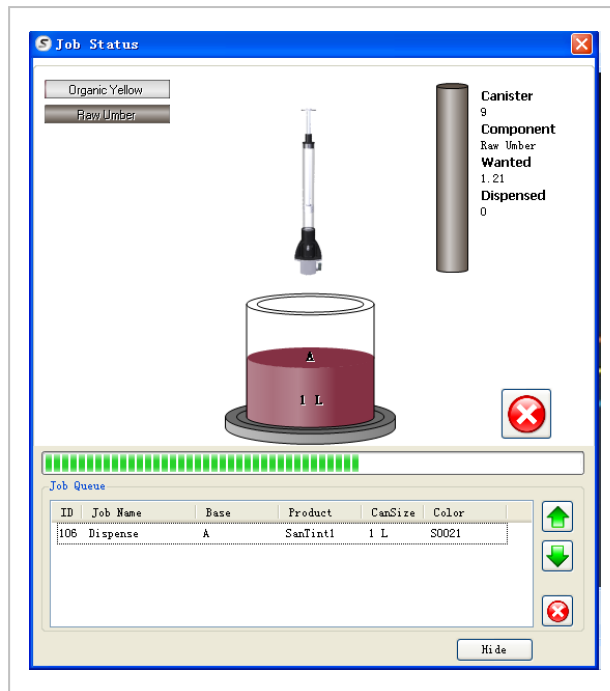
Job Status

Organic Yellow

Raw Umber

Canister
9
Component
Raw Umber
Wanted
1.21
Dispensed
0

A

1 L

Job Queue

| ID | Job Name | Base | Product | CanSize | Color |
|---|---|---|---|---|---|
| 106 | Dispense | A | SanTint1 | 1 L | S0021 |

Hide